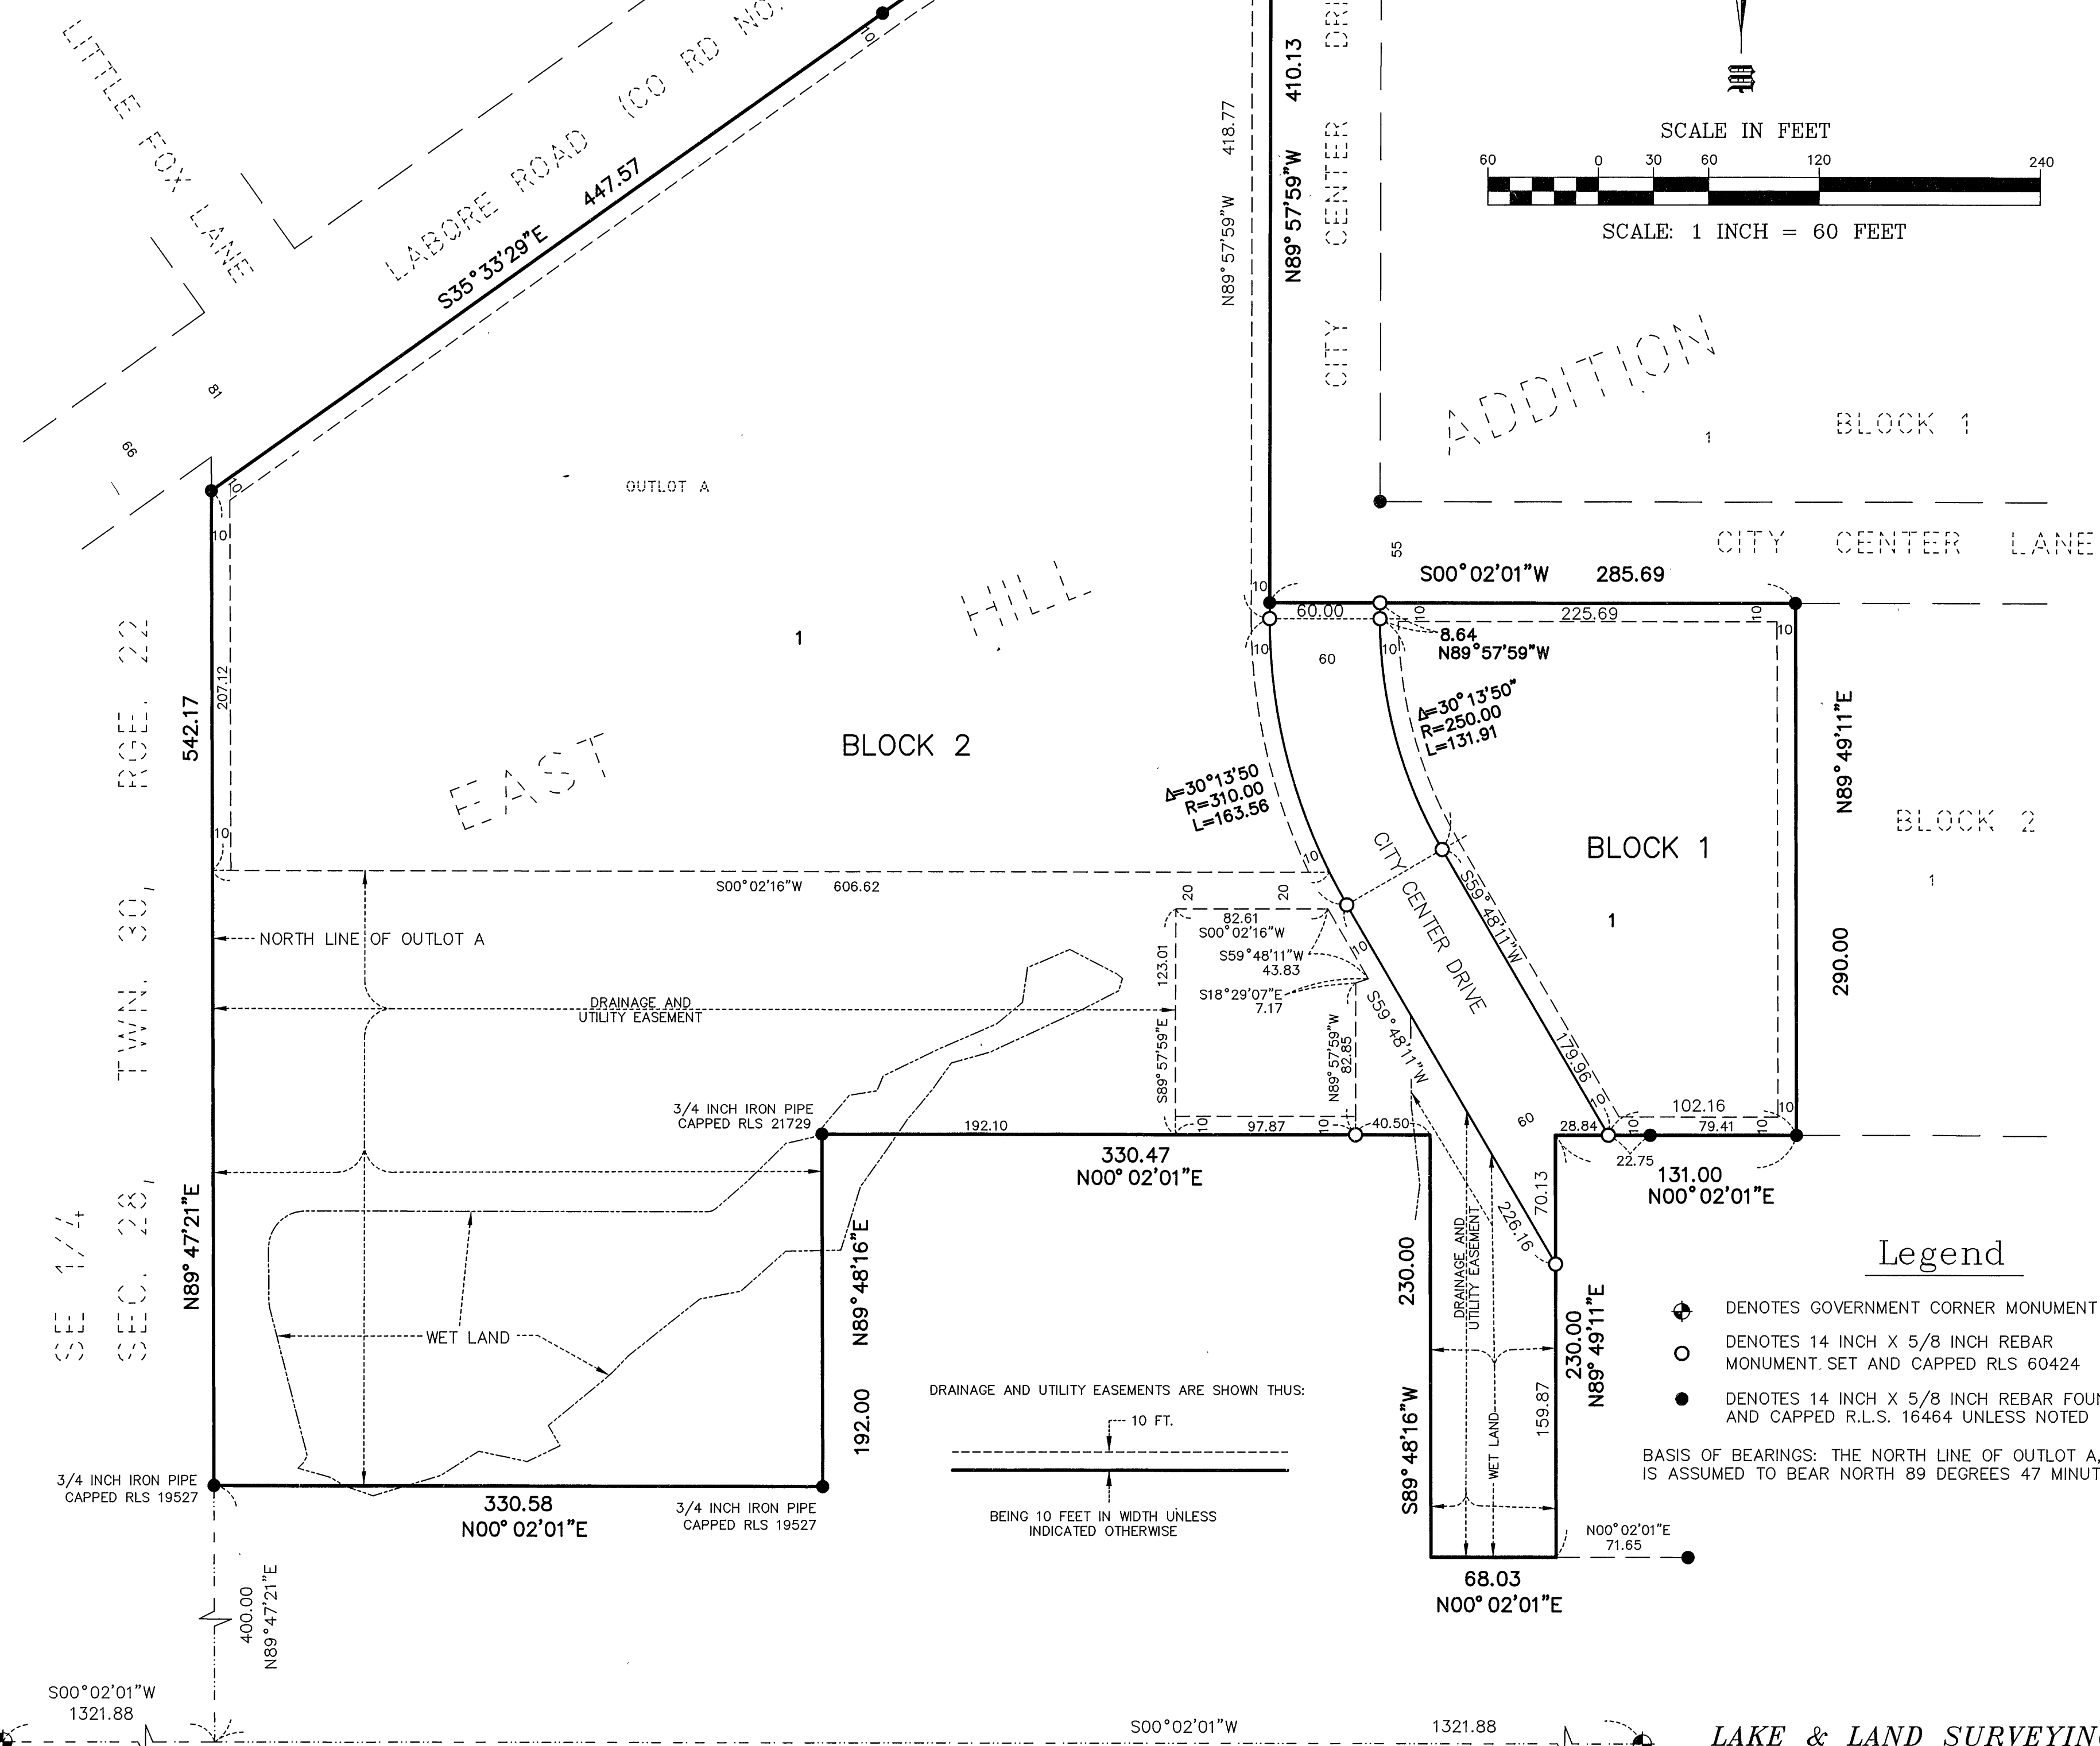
LITTLE FOX LANE
LABORE ROAD (CO RD NO.
S35°33'29"E 447.57
81
66
10
OUTLOT A
HILL
1
BLOCK 2
EAST
542.17
207.12
10
10
SE 1/4, SEC. 28, TWN. 30, RGE. 22
S00°02'16"W 606.62
NORTH LINE OF OUTLOT A
DRAINAGE AND UTILITY EASEMENT
3/4 INCH IRON PIPE CAPPED RLS 21729
192.10
330.47
N00° 02'01"E
N89° 47'21"E
N89° 48'16"E
WET LAND
192.00
3/4 INCH IRON PIPE CAPPED RLS 19527
330.58
N00° 02'01"E
3/4 INCH IRON PIPE CAPPED RLS 19527
400.00
N89°47'21"E
S00°02'01"W
1321.88
S00°02'01"W
1321.88
DRAINAGE AND UTILITY EASEMENTS ARE SHOWN THUS:
10 FT.
BEING 10 FEET IN WIDTH UNLESS INDICATED OTHERWISE
418.77
N89°57'59"W
410.13
N89° 57'59"W
CITY CENTER DRI
ADDITION
BLOCK 1
1
SCALE IN FEET
60 0 30 60 120 240
SCALE: 1 INCH = 60 FEET
CITY CENTER LANE
55
S00° 02'01"W 285.69
10
60.00
10
225.69
10
10
60
10
8.64
N89°57'59"W
Δ=30°13'50"
R=250.00
L=131.91
Δ=30°13'50
R=310.00
L=163.56
N89°49'11"E
BLOCK 2
1
BLOCK 1
1
CITY CENTER DRIVE
S59°48'11"W
179.96
10
20
20
82.61
S00°02'16"W
S59°48'11"W
43.83
S18°29'07"E
7.17
123.01
S89°57'59"E
N89°57'59"W
82.85
10
S59°48'11"W
10
97.87
10
40.50
60
28.84
10
102.16
79.41
10
22.75
131.00
N00° 02'01"E
290.00
70.13
226.16
230.00
DRAINAGE AND UTILITY EASEMENT
230.00
N89° 49'11"E
WET LAND
159.87
S89° 48'16"W
N00°02'01"E
71.65
68.03
N00° 02'01"E
Legend
DENOTES GOVERNMENT CORNER MONUMENT
DENOTES 14 INCH X 5/8 INCH REBAR MONUMENT SET AND CAPPED RLS 60424
DENOTES 14 INCH X 5/8 INCH REBAR FOUN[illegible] AND CAPPED R.L.S. 16464 UNLESS NOTED
BASIS OF BEARINGS: THE NORTH LINE OF OUTLOT A, IS ASSUMED TO BEAR NORTH 89 DEGREES 47 MINUT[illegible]
LAKE & LAND SURVEYIN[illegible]